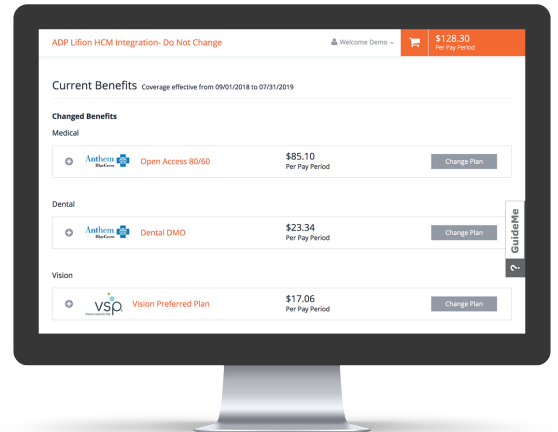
ADP Lifion HCM Integration- Do Not Change

Welcome Demo

$128.30
Per Pay Period

Current Benefits Coverage effective from 09/01/2018 to 07/31/2019

Changed Benefits

Medical

Anthem BlueCross Open Access 80/60 $85.10 Per Pay Period Change Plan

Dental

Anthem BlueCross Dental DMO $23.34 Per Pay Period Change Plan

Vision

VSP Vision Preferred Plan $17.06 Per Pay Period Change Plan

GuideMe

?